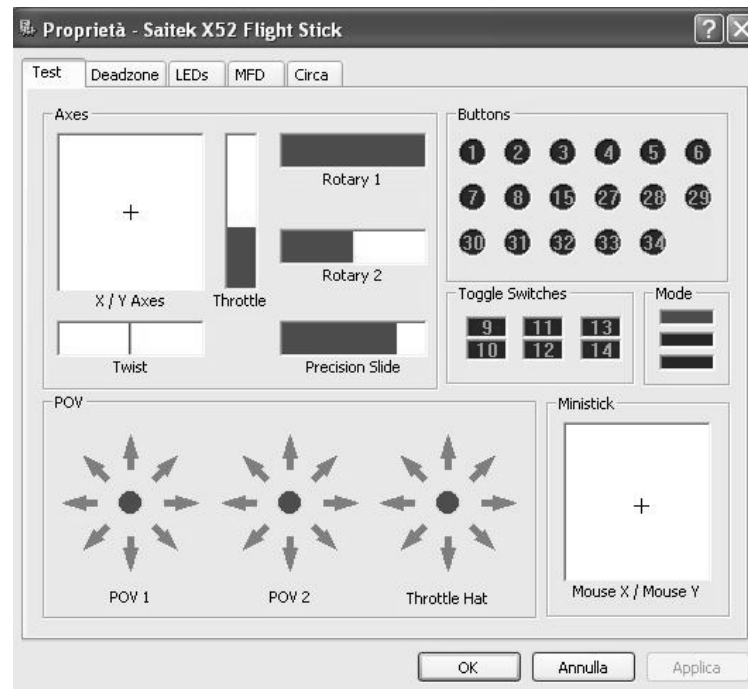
Proprietà - Saitek X52 Flight Stick

?

Test | Deadzone | LEDs | MFD | Circa

Axes

+

X / Y Axes

Throttle

Rotary 1

Rotary 2

Twist

Precision Slide

Buttons

1 2 3 4 5 6
7 8 15 27 28 29
30 31 32 33 34

Toggle Switches

9 11 13
10 12 14

Mode

POV

POV 1

POV 2

Throttle Hat

Ministick

+

Mouse X / Mouse Y

OK

Annulla

Applica